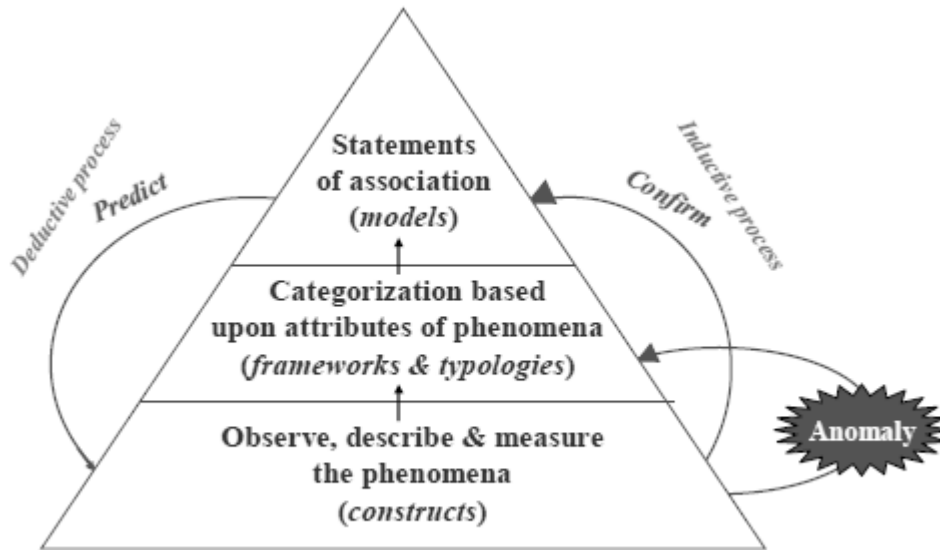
Deductive process

Predict

Statements of association (models)

Inductive process

Confirm

Categorization based upon attributes of phenomena (frameworks & typologies)

Observe, describe & measure the phenomena (constructs)

Anomaly